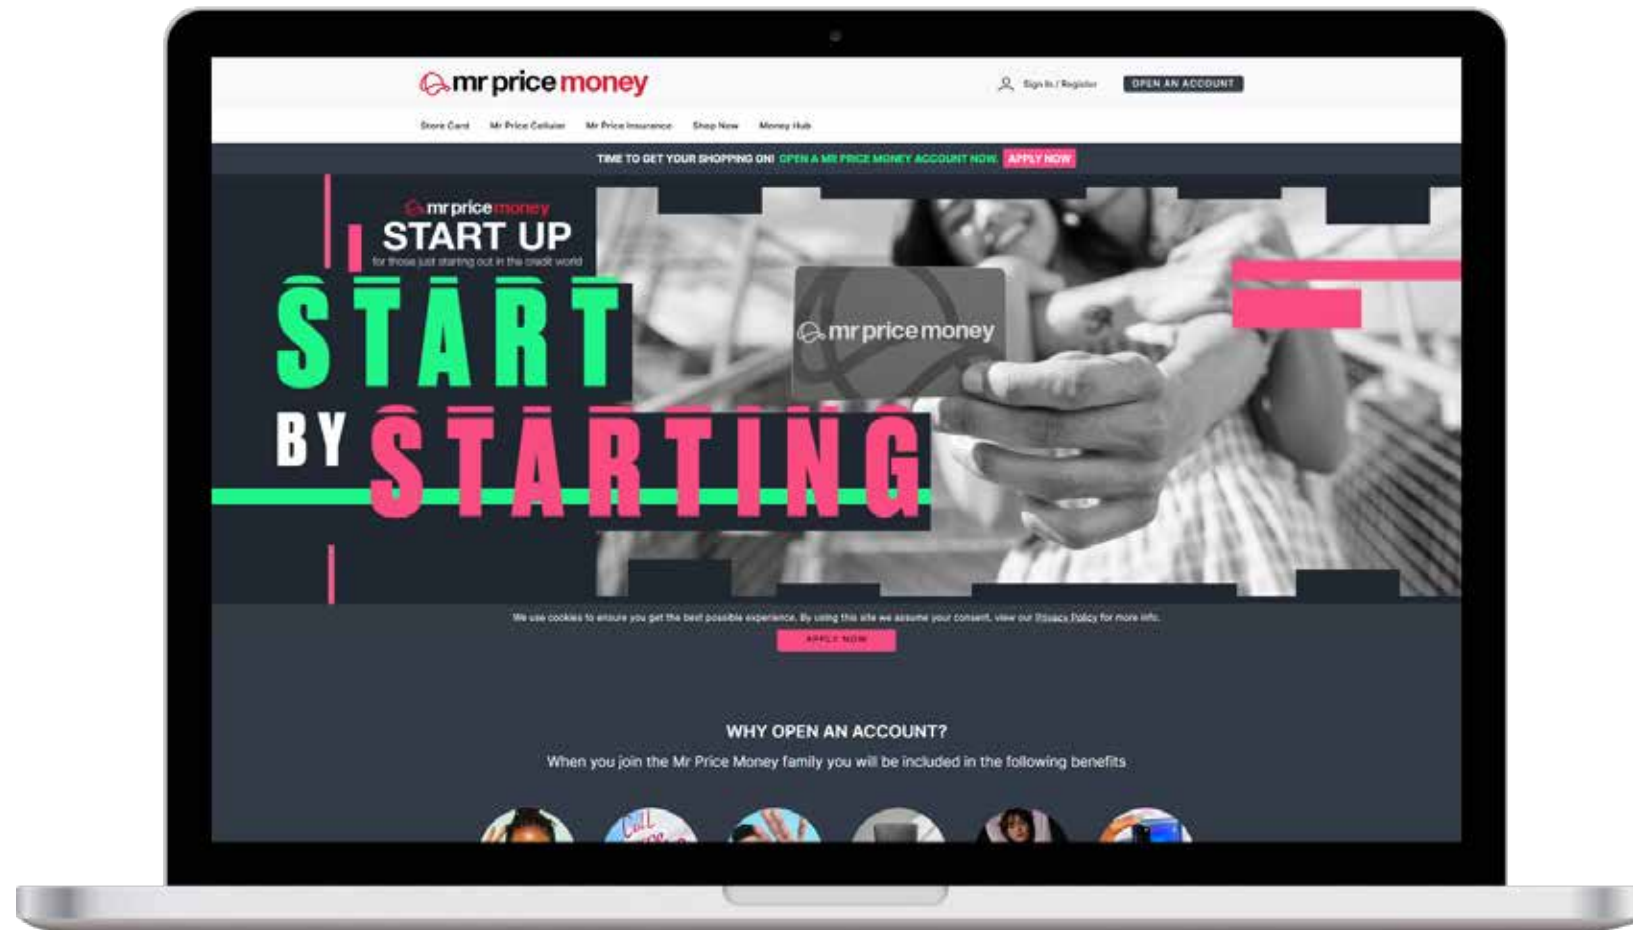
mr price money

Sign In / Register

OPEN AN ACCOUNT

Store Card  Mr Price Cellular  Mr Price Insurance  Shop Now  Money Hub

TIME TO GET YOUR SHOPPING ON! OPEN A MR PRICE MONEY ACCOUNT NOW. APPLY NOW

mr price money
START UP
for those just starting out in the credit world

START BY STARTING

mr price money

We use cookies to ensure you get the best possible experience. By using this site we assume your consent, view our Privacy Policy for more info.

APPLY NOW

WHY OPEN AN ACCOUNT?

When you join the Mr Price Money family you will be included in the following benefits